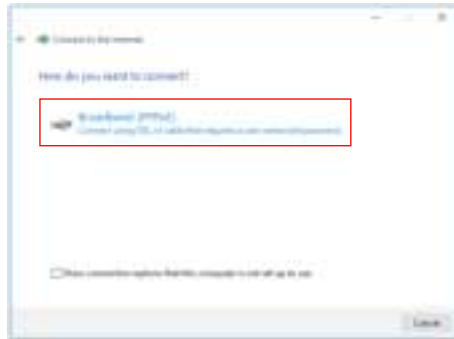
Connect to the Internet

How do you want to connect?

Broadband (PPPoE)
Connect using DSL or cable that requires a user name and password.

Show connection options that this computer is not set up to use

Cancel